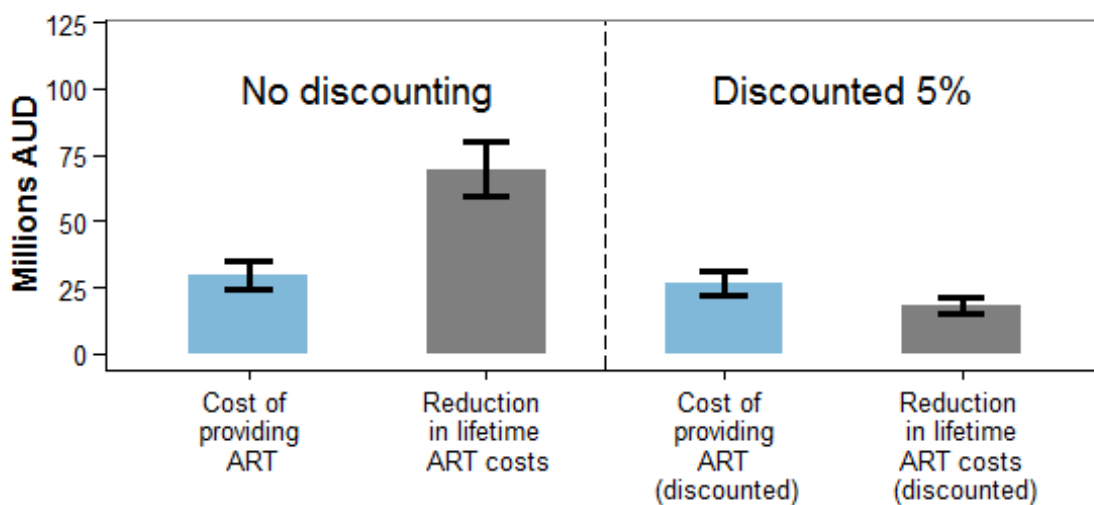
Millions AUD

125
100
75
50
25
0

No discounting

Discounted 5%

Cost of providing ART

Reduction in lifetime ART costs

Cost of providing ART (discounted)

Reduction in lifetime ART costs (discounted)